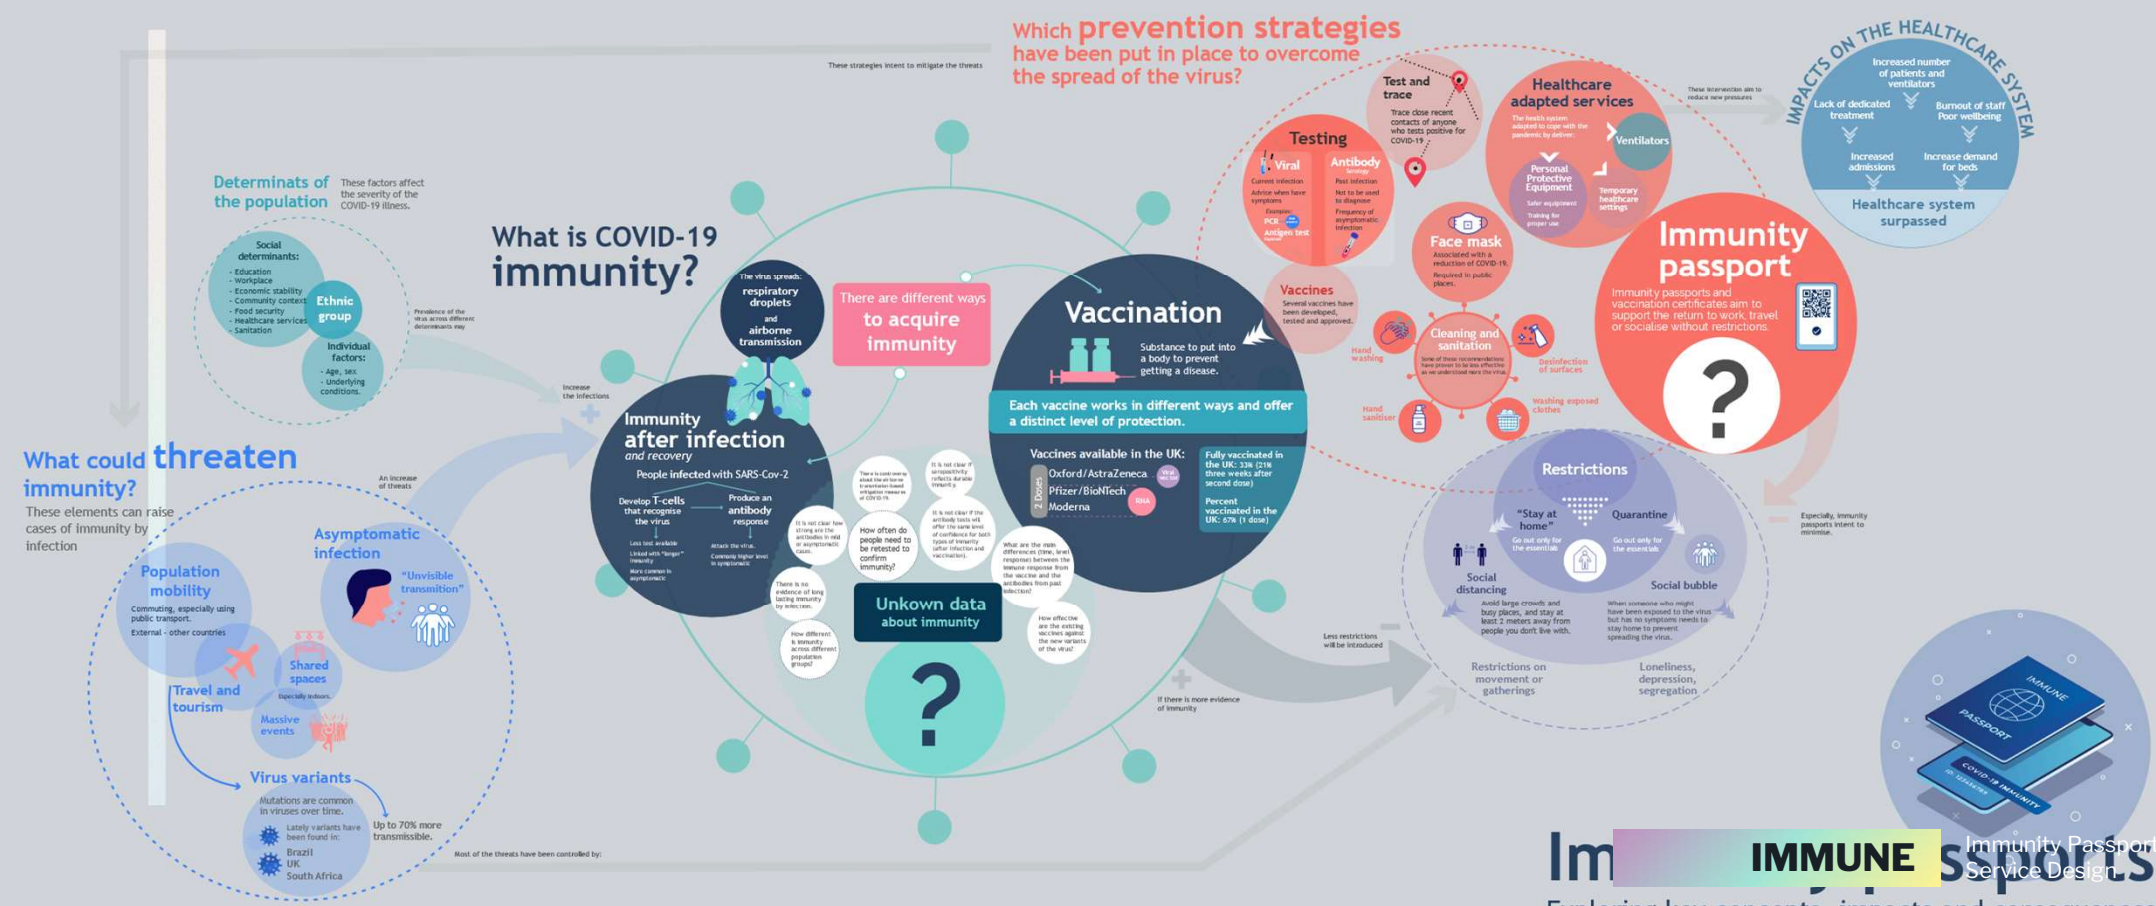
These strategies intent to mitigate the threats

Which prevention strategies have been put in place to overcome the spread of the virus?

IMPACTS ON THE HEALTHCARE SYSTEM

Increased number of patients and ventilators

Lack of dedicated treatment

Burnout of staff Poor wellbeing

Increased admissions

Increase demand for beds

Healthcare system surpassed

These intervention aim to reduce new pressures

Test and trace

Trace close recent contacts of anyone who tests positive for COVID-19

Healthcare adapted services

The health system adapted to cope with the pandemic by deliver:

Ventilators

Personal Protective Equipment

Safer equipment

Training for proper use

Temporary healthcare settings

Testing

Viral

Current infection

Advice when have symptoms

Example: PCR Antigen test

Antibody

Past infection

Not to be used to diagnose

Frequency of asymptomatic infection

Face mask

Associated with a reduction of COVID-19.

Required in public places.

Vaccines

Several vaccines have been developed, tested and approved.

Hand washing

Cleaning and sanitation

Some of these recommendations have proven to be less effective as we understand more the virus

Desinfection of surfaces

Hand sanitiser

Washing exposed clothes

Immunity passport

Immunity passports and vaccination certificates aim to support the return to work, travel or socialise without restrictions.

?

Determinats of the population

These factors affect the severity of the COVID-19 illness.

Social determinants:
- Education
- Workplace
- Economic stability
- Community context
- Food security
- Healthcare services
- Sanitation

Ethnic group

Individual factors:
- Age, sex
- Underlying conditions.

Prevalence of the virus across different determinants may

Increase the infections

What is COVID-19 immunity?

The virus spreads: respiratory droplets and airborne transmission

There are different ways to acquire immunity

Vaccination

Substance to put into a body to prevent getting a disease.

Each vaccine works in different ways and offer a distinct level of protection.

Vaccines available in the UK:

2 Doses

Oxford/AstraZeneca

Viral vector

Pfizer/BioNTech

RNA

Moderna

Fully vaccinated in the UK: 33% (21% three weeks after second dose)

Percent vaccinated in the UK: 67% (1 dose)

Immunity after infection and recovery

People infected with SARS-Cov-2

Develop T-cells that recognise the virus

Produce an antibody response

Less test available

Linked with "longer" immunity

More common in asymptomatic

Attack the virus.

Commonly higher level in symptomatic

It is not clear how strong are the antibodies in mild or asymptomatic cases.

There is controversy about the airborne transmission based mitigation measures of COVID-19.

It is not clear if seropositivity reflects durable immunity.

It is not clear if the antibody tests will offer the same level of confidence for both types of immunity (after infection and vaccination).

How often do people need to be retested to confirm immunity?

There is no evidence of long lasting immunity by infection.

What are the main differences (time, level response) between the immune response from the vaccine and the antibodies from past infection?

How different is immunity across different population groups?

How effective are the existing vaccines against the new variants of the virus?

Unkown data about immunity

?

What could threaten immunity?

These elements can raise cases of immunity by infection

An increase of threats

Asymptomatic infection

"Unvisible transmition"

Population mobility

Commuting, especially using public transport.

External - other countries

Shared spaces

Especially indoors.

Travel and tourism

Massive events

Virus variants

Mutations are common in viruses over time.

Lately variants have been found in:
Brazil
UK
South Africa

Up to 70% more transmissible.

Most of the threats have been controlled by:

Less restrictions will be introduced

If there is more evidence of immunity

Restrictions

"Stay at home"

Go out only for the essentials

Quarantine

Go out only for the essentials

Social distancing

Avoid large crowds and busy places, and stay at least 2 meters away from people you don't live with.

Social bubble

When someone who might have been exposed to the virus but has no symptoms needs to stay home to prevent spreading the virus.

Restrictions on movement or gatherings

Loneliness, depression, segregation

Especially, immunity passports intent to minimise.

IMMUNE PASSPORT

COVID-19 IMMUNITY

Im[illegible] IMMUNE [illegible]ssports

Immunity Passport Service Design

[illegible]